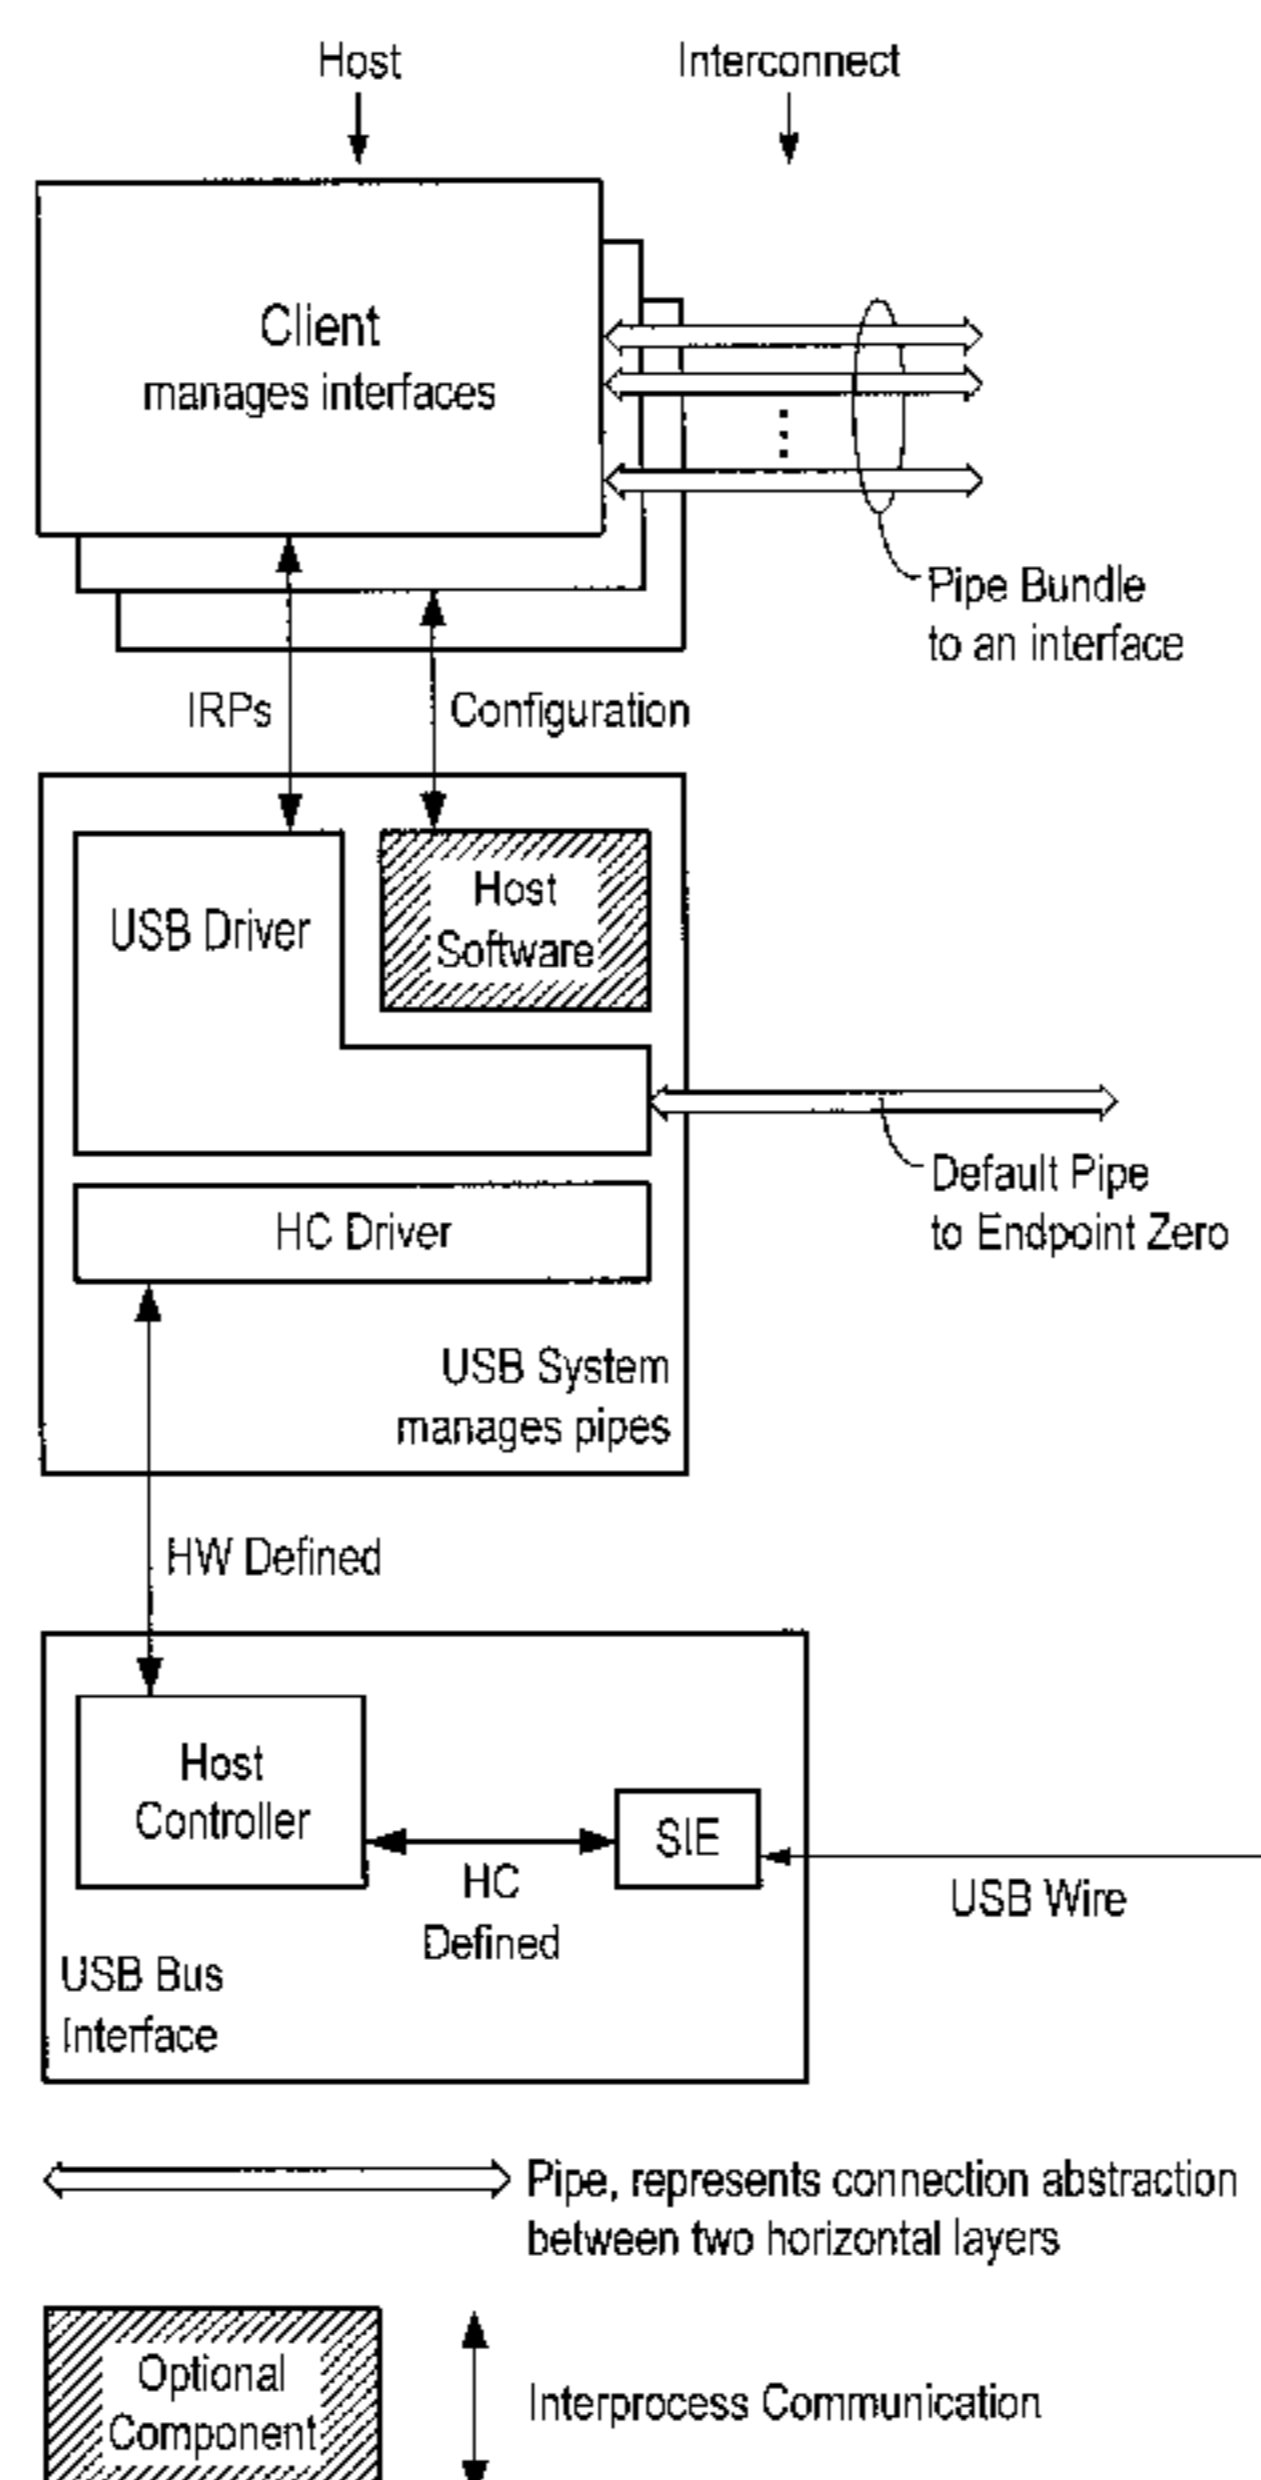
Host
Interconnect

Client
manages interfaces

Pipe Bundle
to an interface

IRPs
Configuration

USB Driver
Host
Software

Default Pipe
to Endpoint Zero

HC Driver

USB System
manages pipes

HW Defined

Host
Controller

SIE

HC
Defined

USB Wire

USB Bus
Interface

Pipe, represents connection abstraction between two horizontal layers

Optional
Component

Interprocess Communication